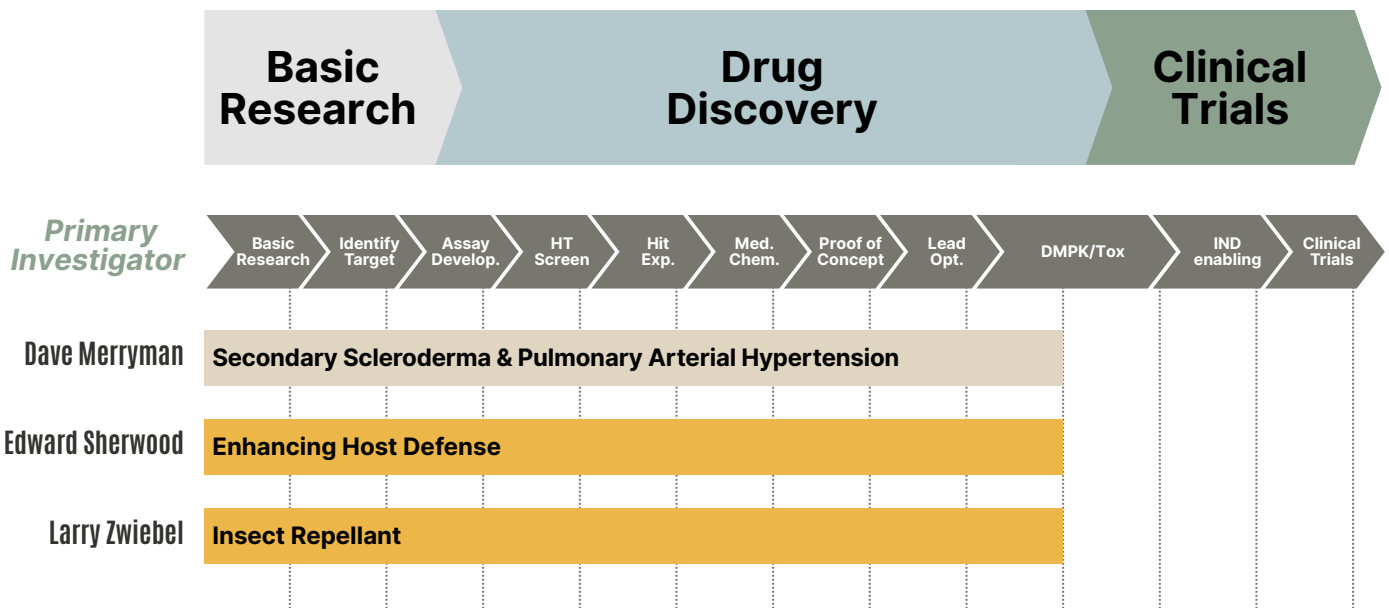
Basic Research

Drug Discovery

Clinical Trials

Primary Investigator

Basic Research

Identify Target

Assay Develop.

HT Screen

Hit Exp.

Med. Chem.

Proof of Concept

Lead Opt.

DMPK/Tox

IND enabling

Clinical Trials

Dave Merryman

Secondary Scleroderma & Pulmonary Arterial Hypertension

Edward Sherwood

Enhancing Host Defense

Larry Zwiebel

Insect Repellant